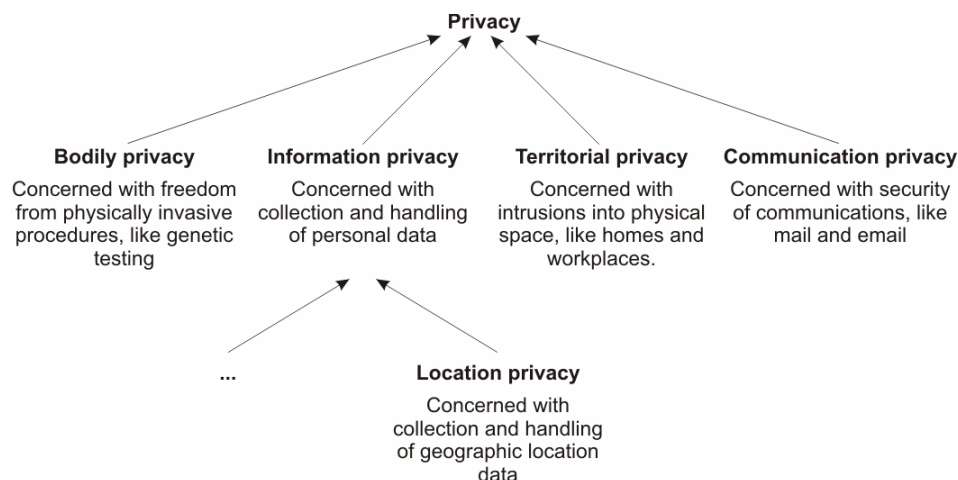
Privacy

Bodily privacy
Concerned with freedom from physically invasive procedures, like genetic testing

Information privacy
Concerned with collection and handling of personal data

Territorial privacy
Concerned with intrusions into physical space, like homes and workplaces.

Communication privacy
Concerned with security of communications, like mail and email

...

Location privacy
Concerned with collection and handling of geographic location data